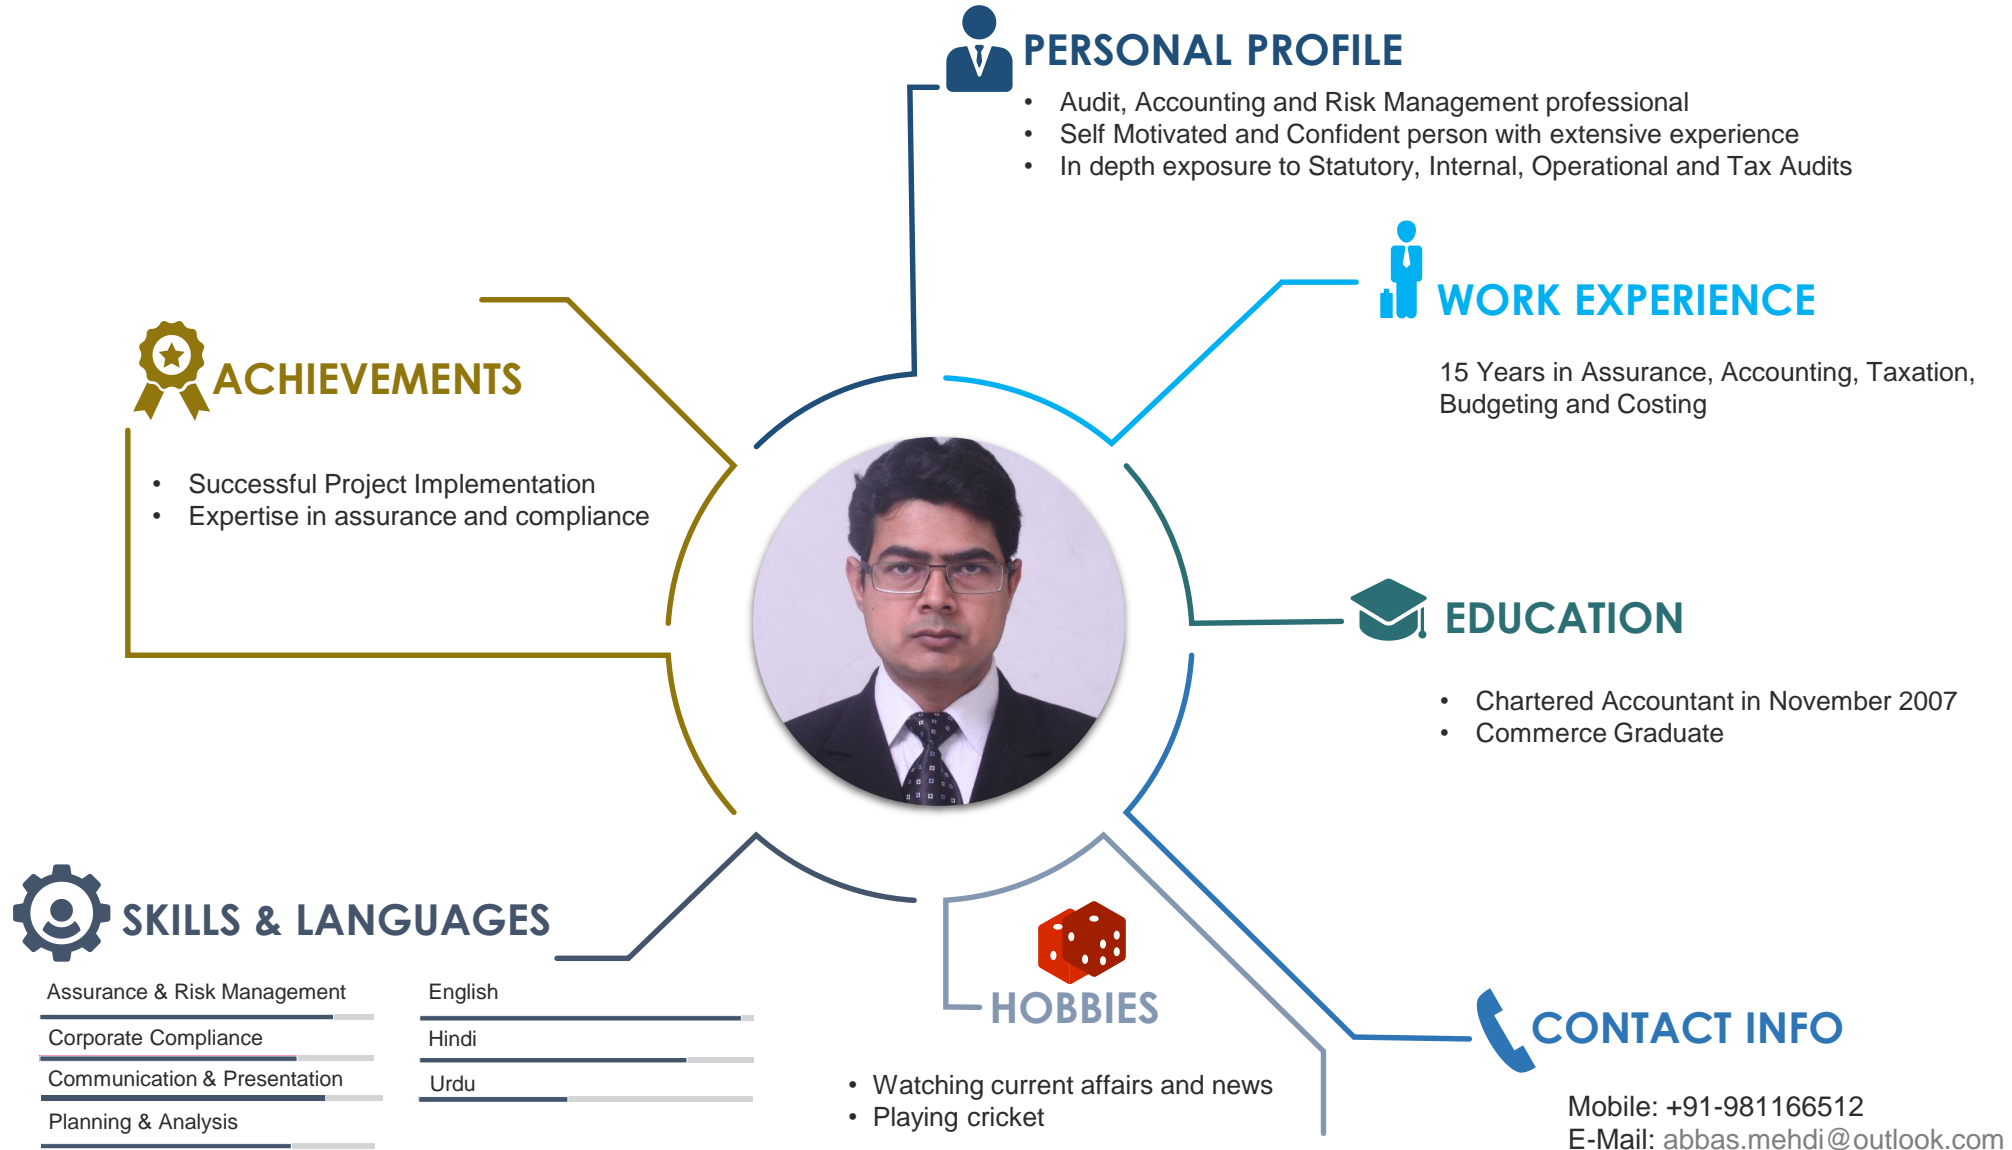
PERSONAL PROFILE

- Audit, Accounting and Risk Management professional
- Self Motivated and Confident person with extensive experience
- In depth exposure to Statutory, Internal, Operational and Tax Audits

WORK EXPERIENCE

15 Years in Assurance, Accounting, Taxation, Budgeting and Costing

ACHIEVEMENTS

- Successful Project Implementation
- Expertise in assurance and compliance

EDUCATION

- Chartered Accountant in November 2007
- Commerce Graduate

SKILLS & LANGUAGES

Assurance & Risk Management
Corporate Compliance
Communication & Presentation
Planning & Analysis

English
Hindi
Urdu

HOBBIES

- Watching current affairs and news
- Playing cricket

CONTACT INFO

Mobile: +91-981166512
E-Mail: abbas.mehdi@outlook.com